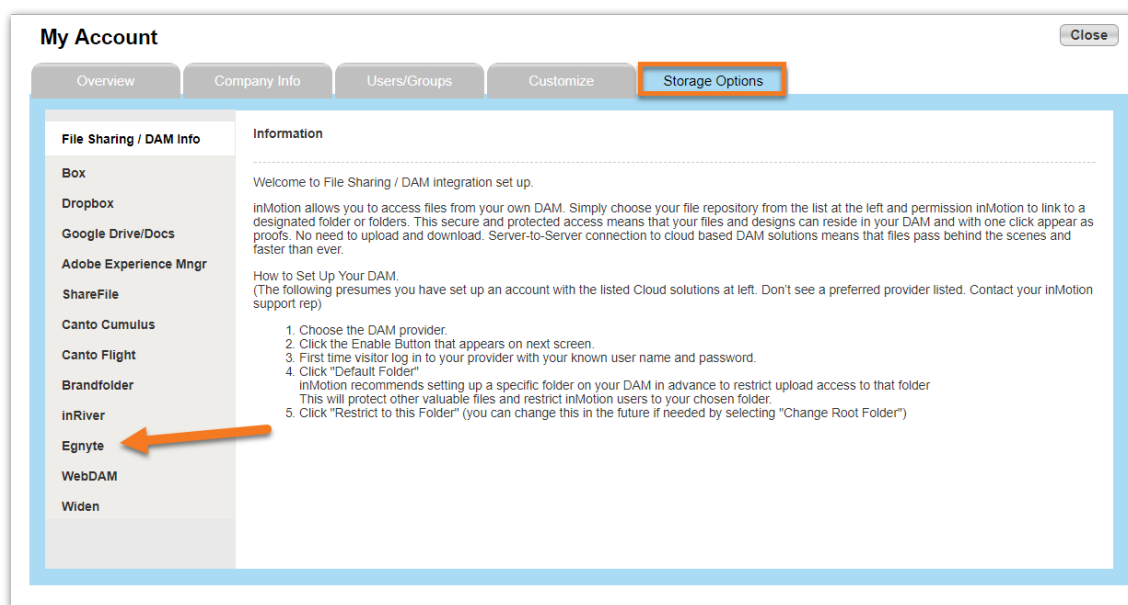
My Account

Close

Overview
Company Info
Users/Groups
Customize
Storage Options

File Sharing / DAM Info
Box
Dropbox
Google Drive/Docs
Adobe Experience Mngr
ShareFile
Canto Cumulus
Canto Flight
Brandfolder
inRiver
Egnyte
WebDAM
Widen

Information

Welcome to File Sharing / DAM integration set up.

inMotion allows you to access files from your own DAM. Simply choose your file repository from the list at the left and permission inMotion to link to a designated folder or folders. This secure and protected access means that your files and designs can reside in your DAM and with one click appear as proofs. No need to upload and download. Server-to-Server connection to cloud based DAM solutions means that files pass behind the scenes and faster than ever.

How to Set Up Your DAM.
(The following presumes you have set up an account with the listed Cloud solutions at left. Don't see a preferred provider listed. Contact your inMotion support rep)

1. Choose the DAM provider.
2. Click the Enable Button that appears on next screen.
3. First time visitor log in to your provider with your known user name and password.
4. Click "Default Folder"
inMotion recommends setting up a specific folder on your DAM in advance to restrict upload access to that folder
This will protect other valuable files and restrict inMotion users to your chosen folder.
5. Click "Restrict to this Folder" (you can change this in the future if needed by selecting "Change Root Folder")